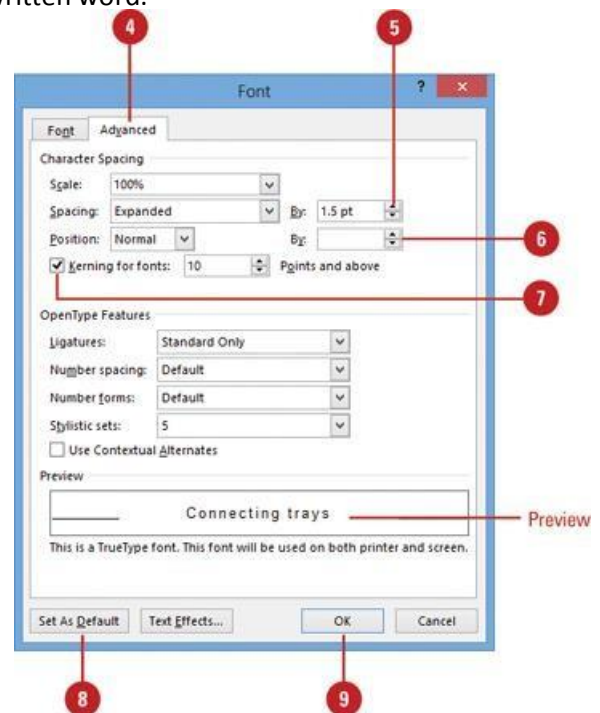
written word.

4

5

Font

?

Font

Advanced

Character Spacing

Scale: 100%

Spacing: Expanded

By: 1.5 pt

Position: Normal

By:

6

Kerning for fonts: 10 Points and above

7

OpenType Features

Ligatures: Standard Only

Number spacing: Default

Number forms: Default

Stylistic sets: 5

Use Contextual Alternates

Preview

Connecting trays

Preview

This is a TrueType font. This font will be used on both printer and screen.

Set As Default

Text Effects...

OK

Cancel

8

9